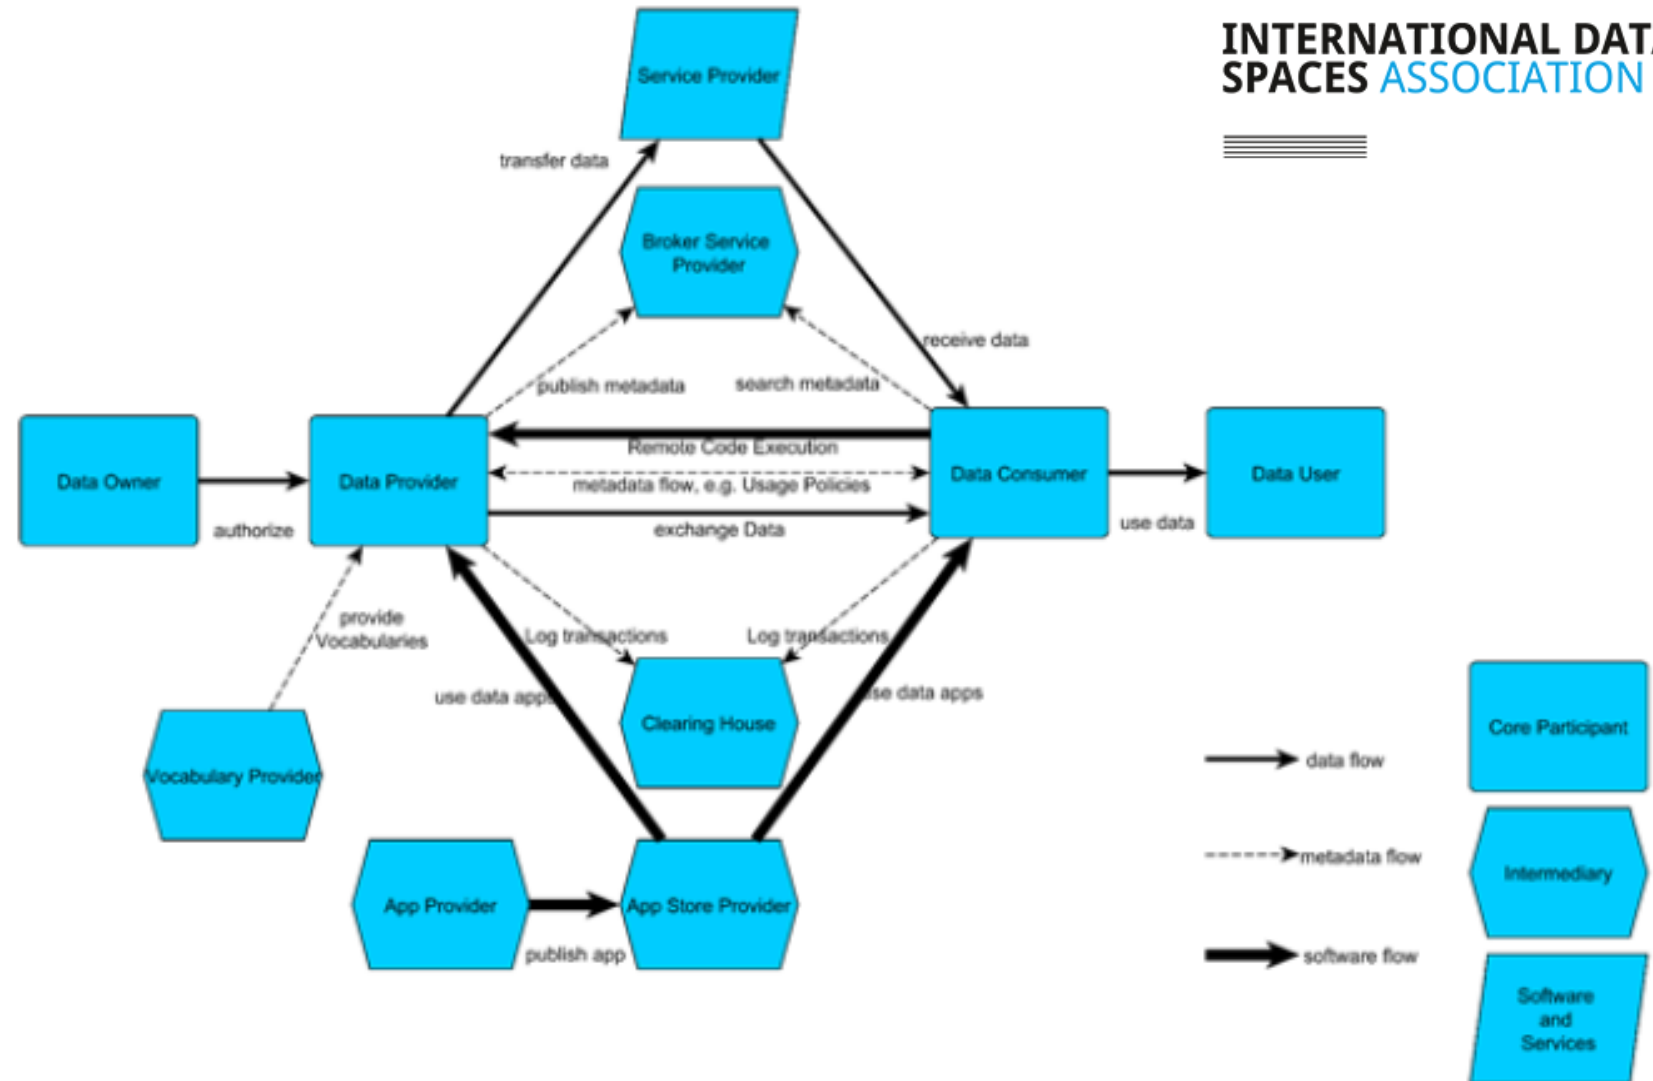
INTERNATIONAL DAT
SPACES ASSOCIATION

Service Provider

transfer data

Broker Service Provider

receive data

publish metadata

search metadata

Data Owner

Data Provider

Remote Code Execution

metadata flow, e.g. Usage Policies

exchange Data

Data Consumer

Data User

authorize

use data

provide Vocabularies

Log transactions

Log transactions

use data apps

use data apps

Clearing House

Vocabulary Provider

App Provider

App Store Provider

publish app

data flow

metadata flow

software flow

Core Participant

Intermediary

Software and Services